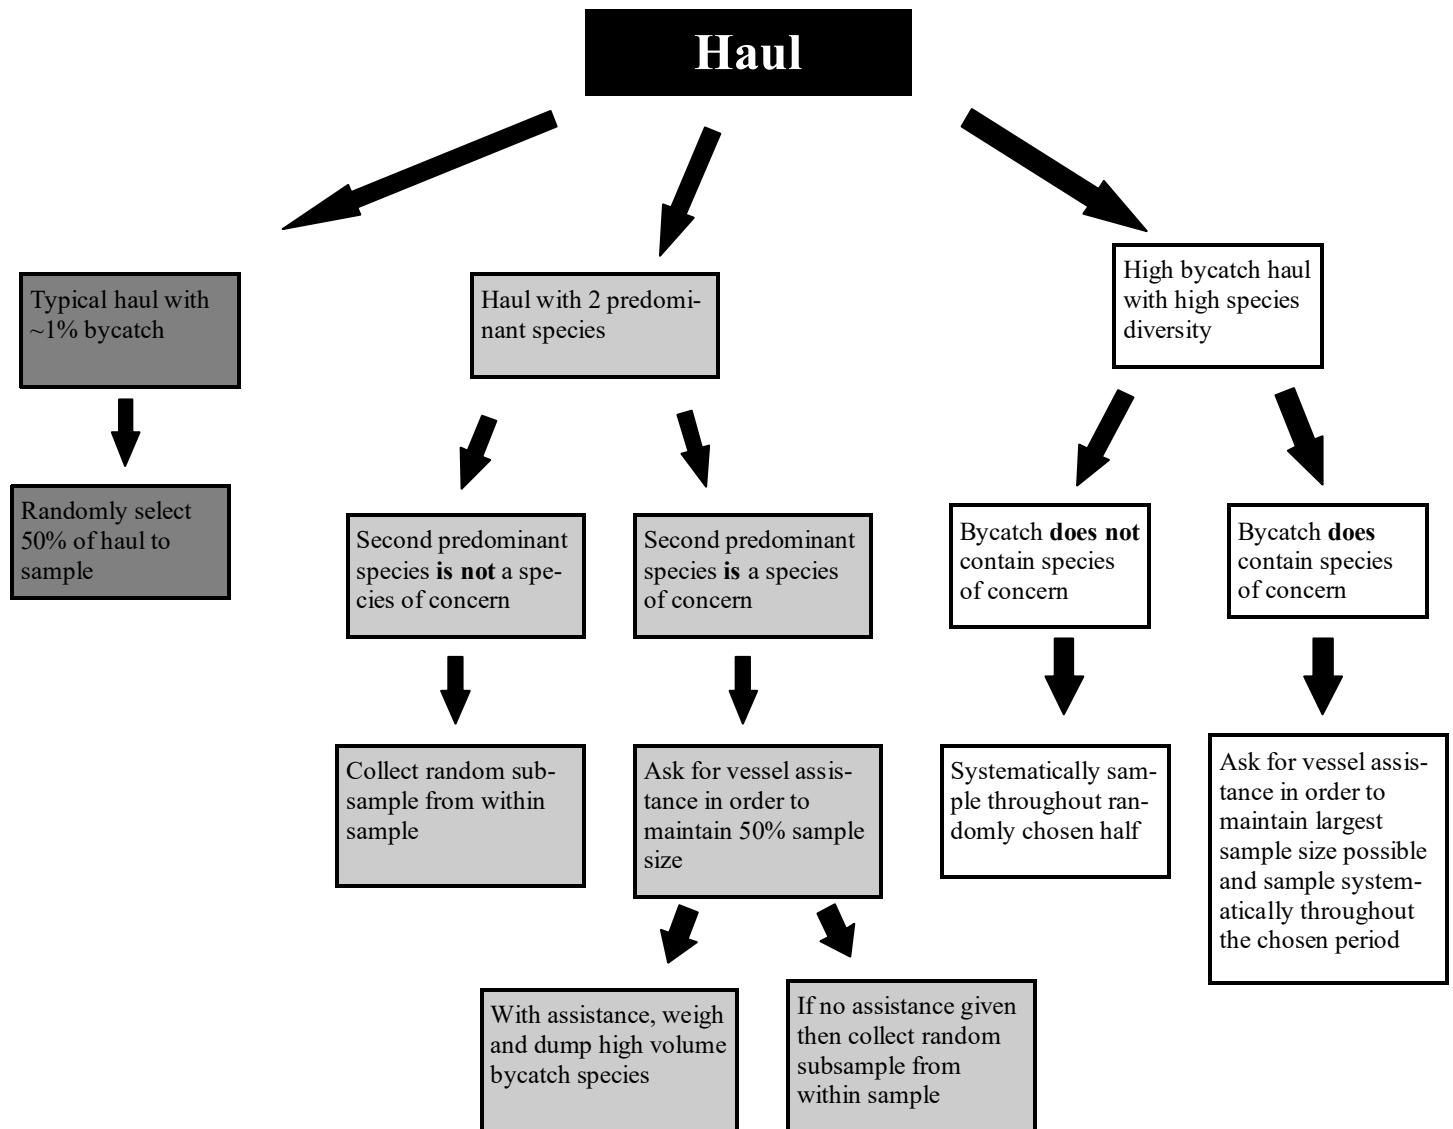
Haul

Typical haul with ~1% bycatch

Randomly select 50% of haul to sample

Haul with 2 predominant species

Second predominant species **is not** a species of concern

Collect random subsample from within sample

Second predominant species **is** a species of concern

Ask for vessel assistance in order to maintain 50% sample size

With assistance, weigh and dump high volume bycatch species

If no assistance given then collect random subsample from within sample

High bycatch haul with high species diversity

Bycatch **does not** contain species of concern

Systematically sample throughout randomly chosen half

Bycatch **does** contain species of concern

Ask for vessel assistance in order to maintain largest sample size possible and sample systematically throughout the chosen period